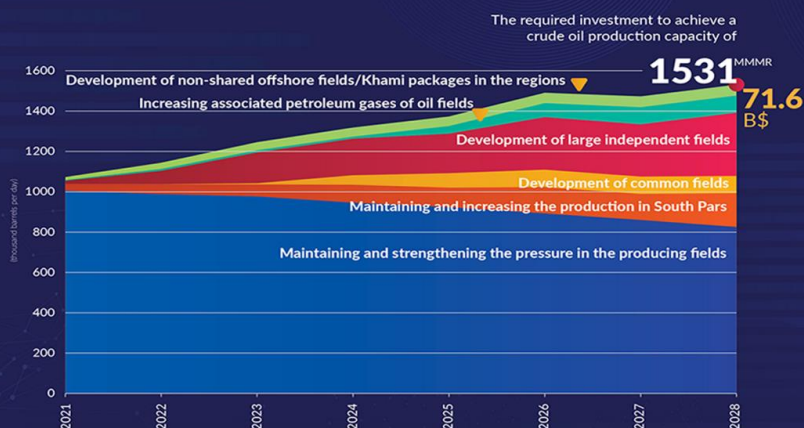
The required investment to achieve a crude oil production capacity of

1531 MMMR

71.6 B$

Development of non-shared offshore fields/Khami packages in the regions

Increasing associated petroleum gases of oil fields

Development of large independent fields

Development of common fields

Maintaining and increasing the production in South Pars

Maintaining and strengthening the pressure in the producing fields

(thousand barrels per day)

1600
1400
1200
1000
800
600
400
200
0

2021
2022
2023
2024
2025
2026
2027
2028